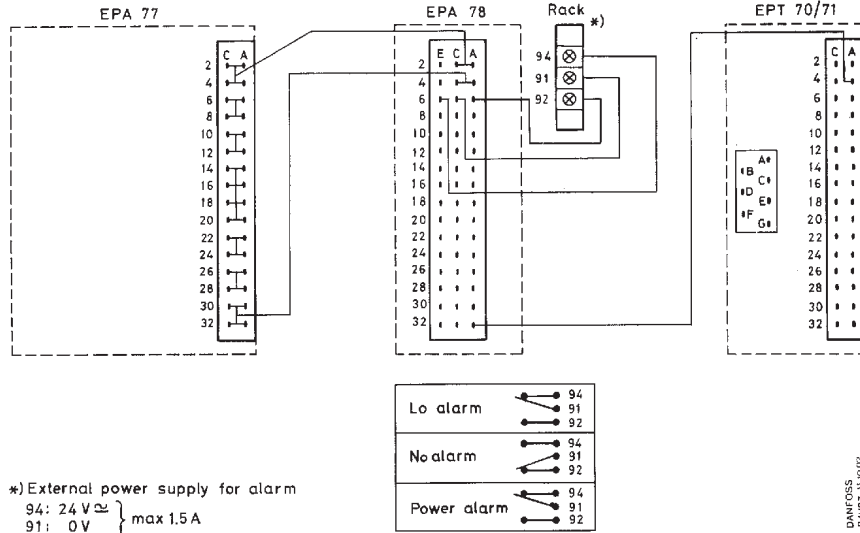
EPA 77

C A
2
4
6
8
10
12
14
16
18
20
22
24
26
28
30
32

EPA 78

E C A
2
4
6
8
10
12
14
16
18
20
22
24
26
28
30
32

Rack *)

94
91
92

EPT 70/71

C A
2
4
6
8
10
12
14
16
18
20
22
24
26
28
30
32

B A
D C
F E
G

| Lo alarm | 94 91 92 |
|---|---|
| No alarm | 94 91 92 |
| Power alarm | 94 91 92 |

*) External power supply for alarm
94: 24 V $\simeq$ } max 1.5 A
91: 0 V

DANFOSS
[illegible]